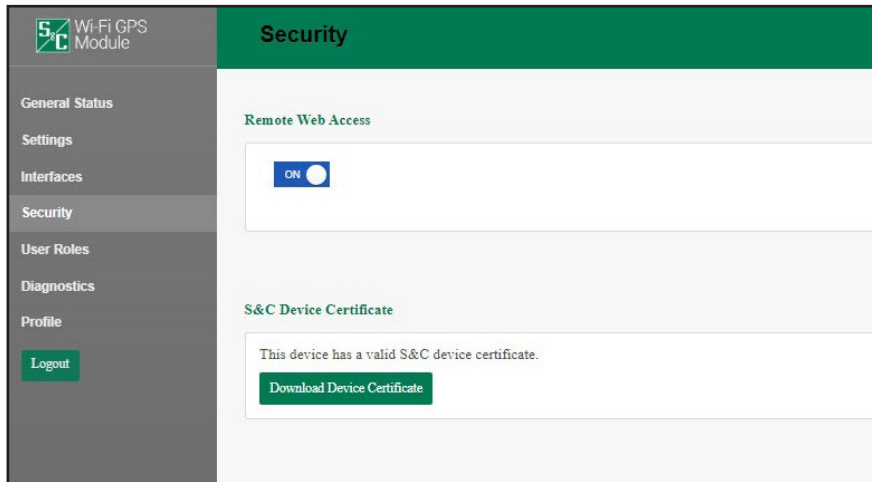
S&C Wi-Fi GPS Module

Security

General Status
Settings
Interfaces
Security
User Roles
Diagnostics
Profile
Logout

Remote Web Access

ON

S&C Device Certificate

This device has a valid S&C device certificate.

Download Device Certificate